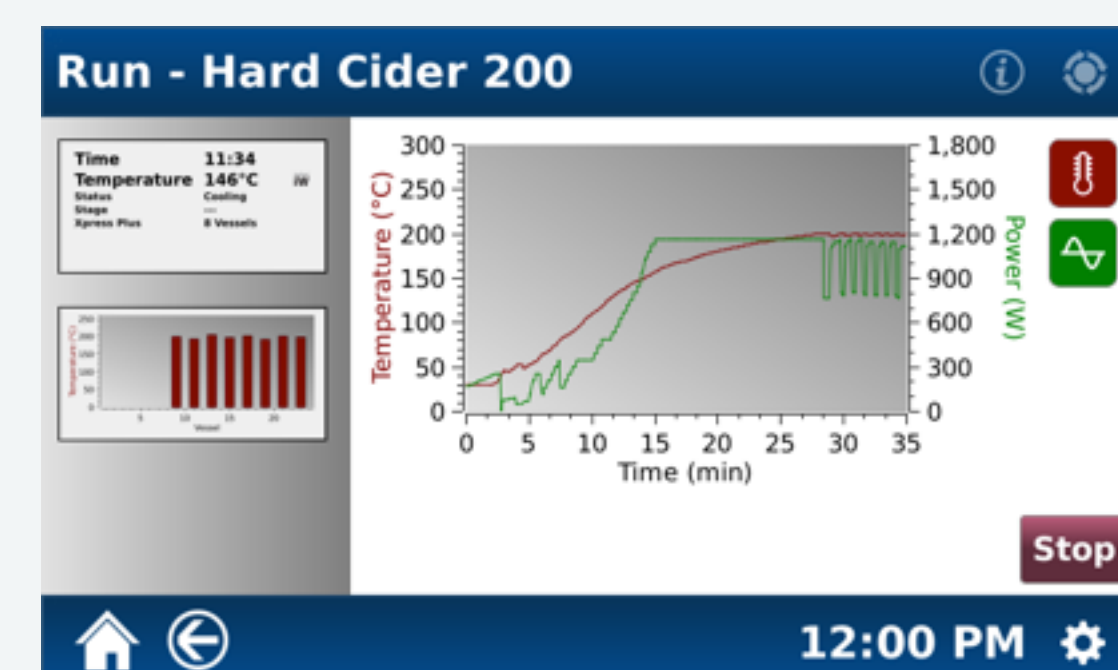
Run - Hard Cider 200

| Time | 11:34 |
|---|---|
| Temperature | 146°C |
| Status | Cooling |
| Stage | — |
| Xpress Plus | 8 Vessels |

Temperature (°C)
250
200
150
100
50
0
5 10 15 20
Vessel

300
250
200
150
100
50
0
Temperature (°C)
0 5 10 15 20 25 30 35
Time (min)
1,800
1,500
1,200
900
600
300
0
Power (W)

Stop

12:00 PM